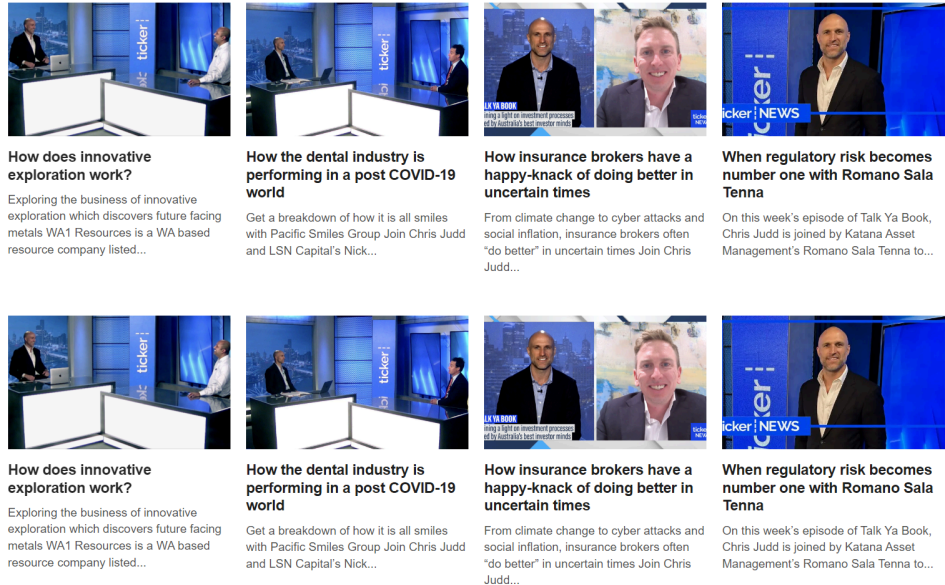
ticker

How does innovative exploration work?

Exploring the business of innovative exploration which discovers future facing metals WA1 Resources is a WA based resource company listed...

ticker

How the dental industry is performing in a post COVID-19 world

Get a breakdown of how it is all smiles with Pacific Smiles Group Join Chris Judd and LSN Capital's Nick...

LK YA BOOK
ining a light on investment processes
ed by Australia's best investor minds
ticker NEWS

How insurance brokers have a happy-knack of doing better in uncertain times

From climate change to cyber attacks and social inflation, insurance brokers often "do better" in uncertain times Join Chris Judd...

ticker NEWS

When regulatory risk becomes number one with Romano Sala Tenna

On this week's episode of Talk Ya Book, Chris Judd is joined by Katana Asset Management's Romano Sala Tenna to...

ticker

How does innovative exploration work?

Exploring the business of innovative exploration which discovers future facing metals WA1 Resources is a WA based resource company listed...

ticker

How the dental industry is performing in a post COVID-19 world

Get a breakdown of how it is all smiles with Pacific Smiles Group Join Chris Judd and LSN Capital's Nick...

LK YA BOOK
ining a light on investment processes
ed by Australia's best investor minds
ticker NEWS

How insurance brokers have a happy-knack of doing better in uncertain times

From climate change to cyber attacks and social inflation, insurance brokers often "do better" in uncertain times Join Chris Judd...

ticker NEWS

When regulatory risk becomes number one with Romano Sala Tenna

On this week's episode of Talk Ya Book, Chris Judd is joined by Katana Asset Management's Romano Sala Tenna to...